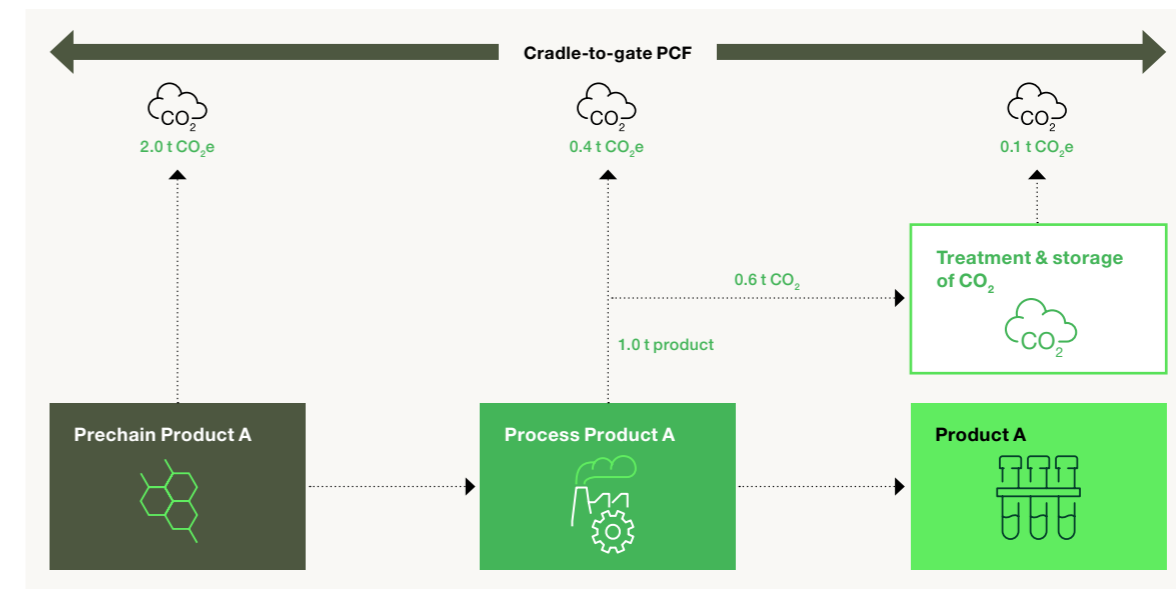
Cradle-to-gate PCF

$CO_2$
2.0 t $CO_2$e

$CO_2$
0.4 t $CO_2$e

$CO_2$
0.1 t $CO_2$e

Treatment & storage of $CO_2$

$CO_2$

0.6 t $CO_2$

1.0 t product

Prechain Product A

Process Product A

Product A